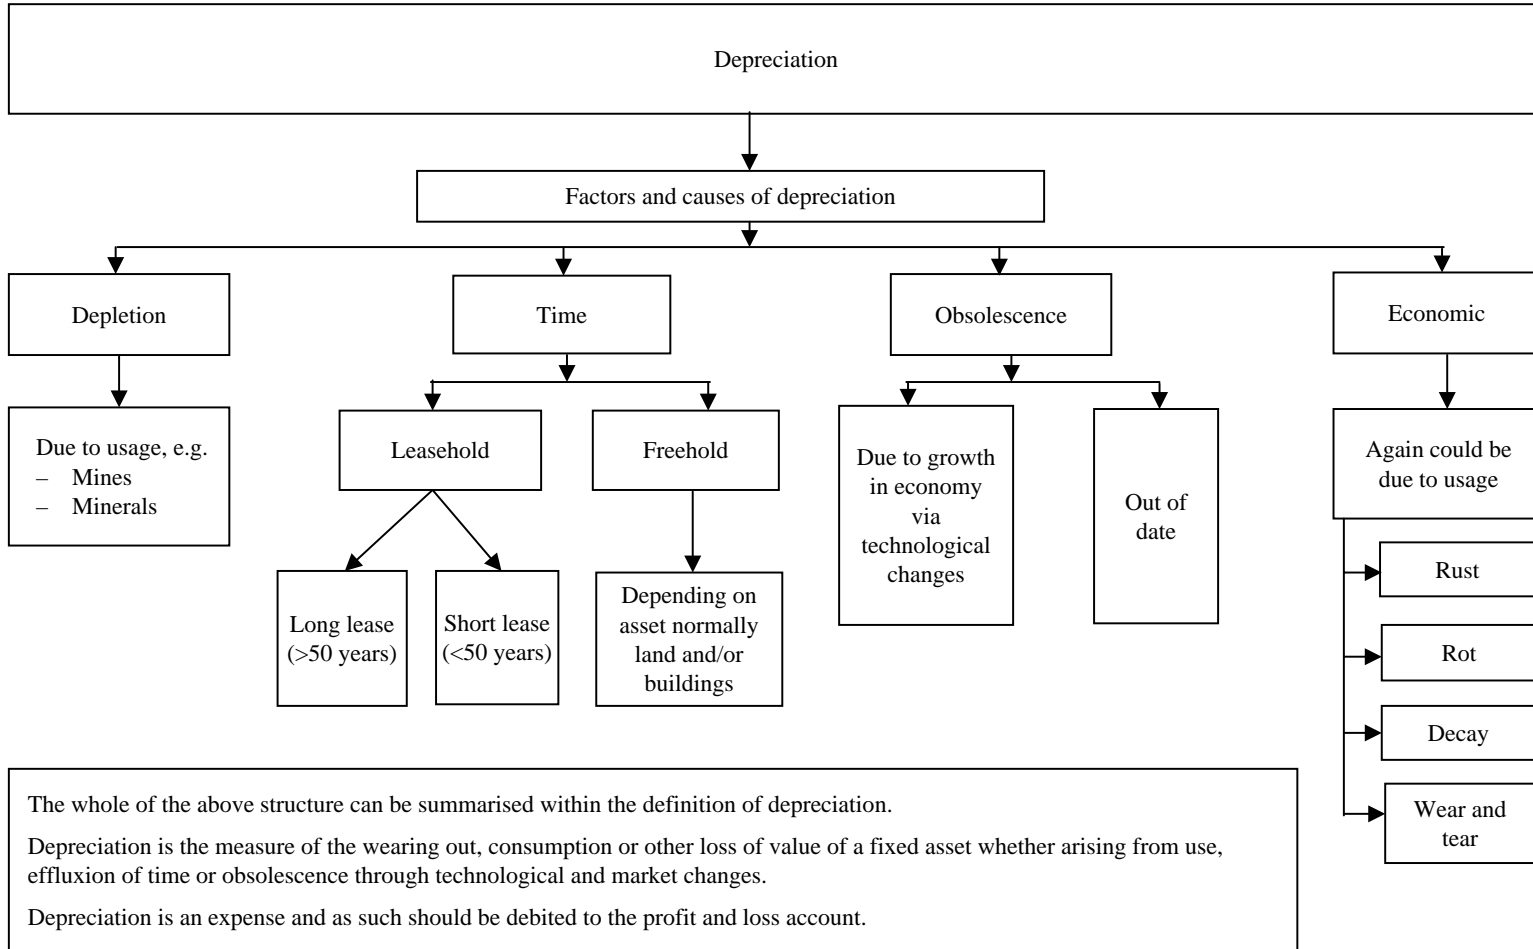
Depreciation

Factors and causes of depreciation

Depletion

Due to usage, e.g.
– Mines
– Minerals

Time

Leasehold

Long lease (>50 years)

Short lease (<50 years)

Freehold

Depending on asset normally land and/or buildings

Obsolescence

Due to growth in economy via technological changes

Out of date

Economic

Again could be due to usage

Rust

Rot

Decay

Wear and tear

The whole of the above structure can be summarised within the definition of depreciation.

Depreciation is the measure of the wearing out, consumption or other loss of value of a fixed asset whether arising from use, effluxion of time or obsolescence through technological and market changes.

Depreciation is an expense and as such should be debited to the profit and loss account.